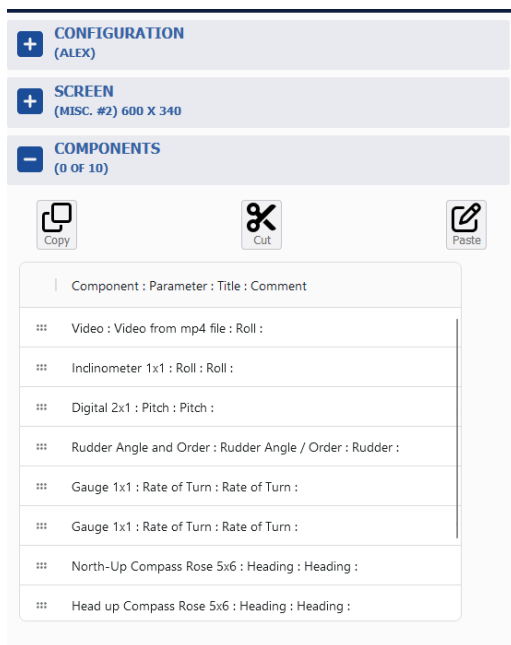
CONFIGURATION
(ALEX)

SCREEN
(MISC. #2) 600 X 340

COMPONENTS
(0 OF 10)

Copy

Cut

Paste

Component : Parameter : Title : Comment

Video : Video from mp4 file : Roll :

Inclinometer 1x1 : Roll : Roll :

Digital 2x1 : Pitch : Pitch :

Rudder Angle and Order : Rudder Angle / Order : Rudder :

Gauge 1x1 : Rate of Turn : Rate of Turn :

Gauge 1x1 : Rate of Turn : Rate of Turn :

North-Up Compass Rose 5x6 : Heading : Heading :

Head up Compass Rose 5x6 : Heading : Heading :